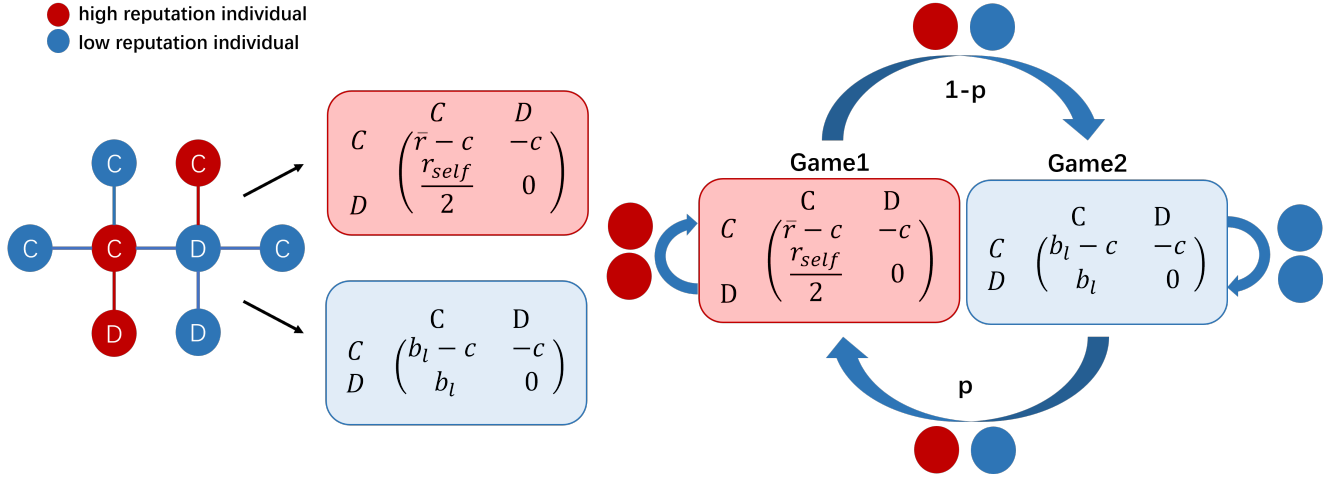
high reputation individual
low reputation individual

C
C
C
C
D
C
D
D

$\begin{array}{c c} & C \quad\quad D \\ C & \begin{pmatrix} \bar{r}-c & -c \\ \frac{r_{self}}{2} & 0 \end{pmatrix} \\ D & \end{array}$

$\begin{array}{c c} & C \quad\quad D \\ C & \begin{pmatrix} b_l-c & -c \\ b_l & 0 \end{pmatrix} \\ D & \end{array}$

1-p

Game1

$\begin{array}{c c} & C \quad\quad D \\ C & \begin{pmatrix} \bar{r}-c & -c \\ \frac{r_{self}}{2} & 0 \end{pmatrix} \\ D & \end{array}$

Game2

$\begin{array}{c c} & C \quad\quad D \\ C & \begin{pmatrix} b_l-c & -c \\ b_l & 0 \end{pmatrix} \\ D & \end{array}$

p